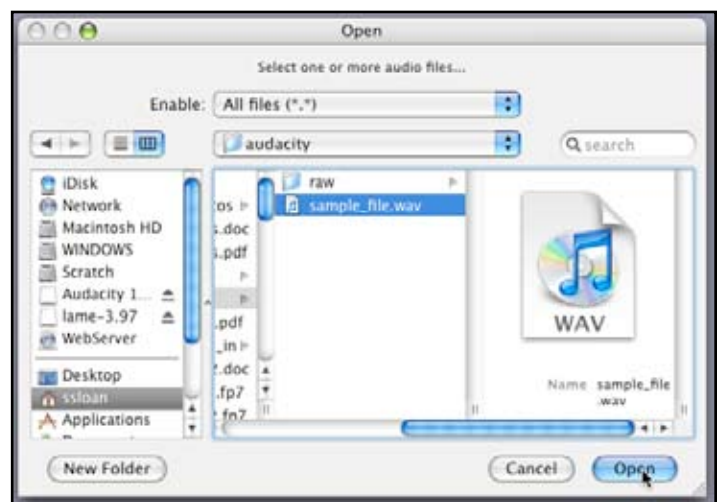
Open

Select one or more audio files...

Enable: All files (*.*)

audacity

search

iDisk
Network
Macintosh HD
WINDOWS
Scratch
Audacity 1...
lame-3.97
WebServer
Desktop
ssloan
Applications

os
.doc
.pdf
.pdf
_in
.doc
.fp7
.fp7

raw
sample_file.wav

WAV

Name sample_file.wav

New Folder

Cancel

Open